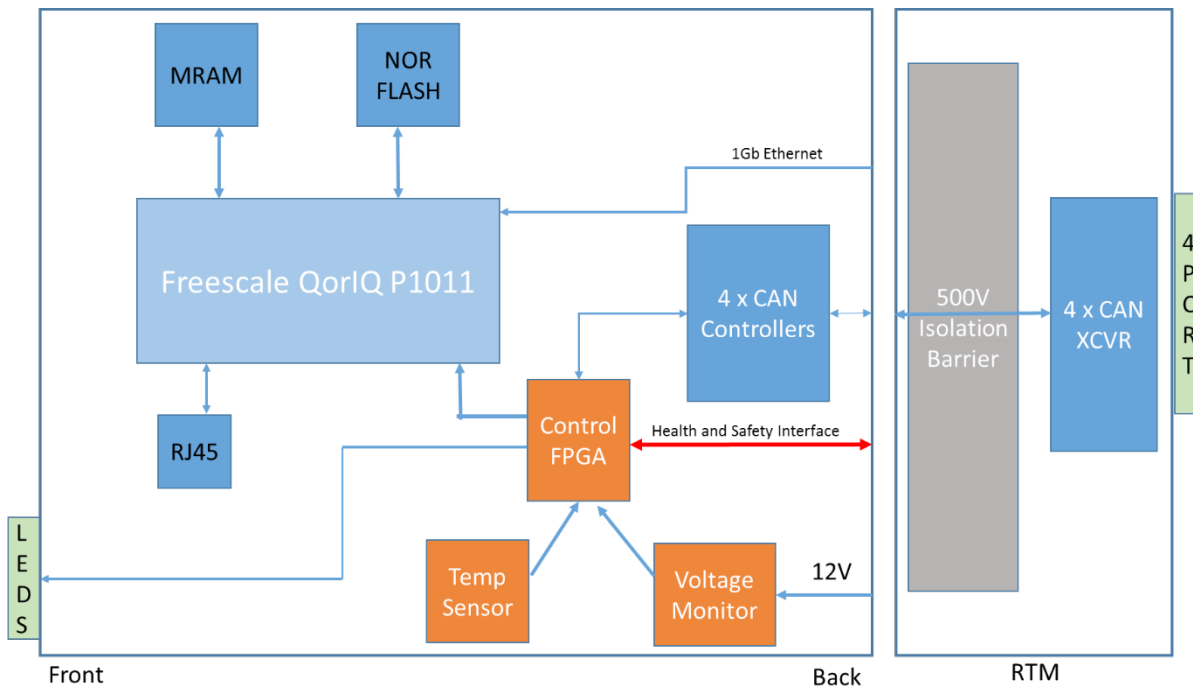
MRAM

NOR FLASH

1Gb Ethernet

Freescale QorIQ P1011

4 x CAN Controllers

500V Isolation Barrier

4 x CAN XCVR

4 P O R T

RJ45

Control FPGA

Health and Safety Interface

L E D S

Temp Sensor

Voltage Monitor

12V

Front

Back

RTM